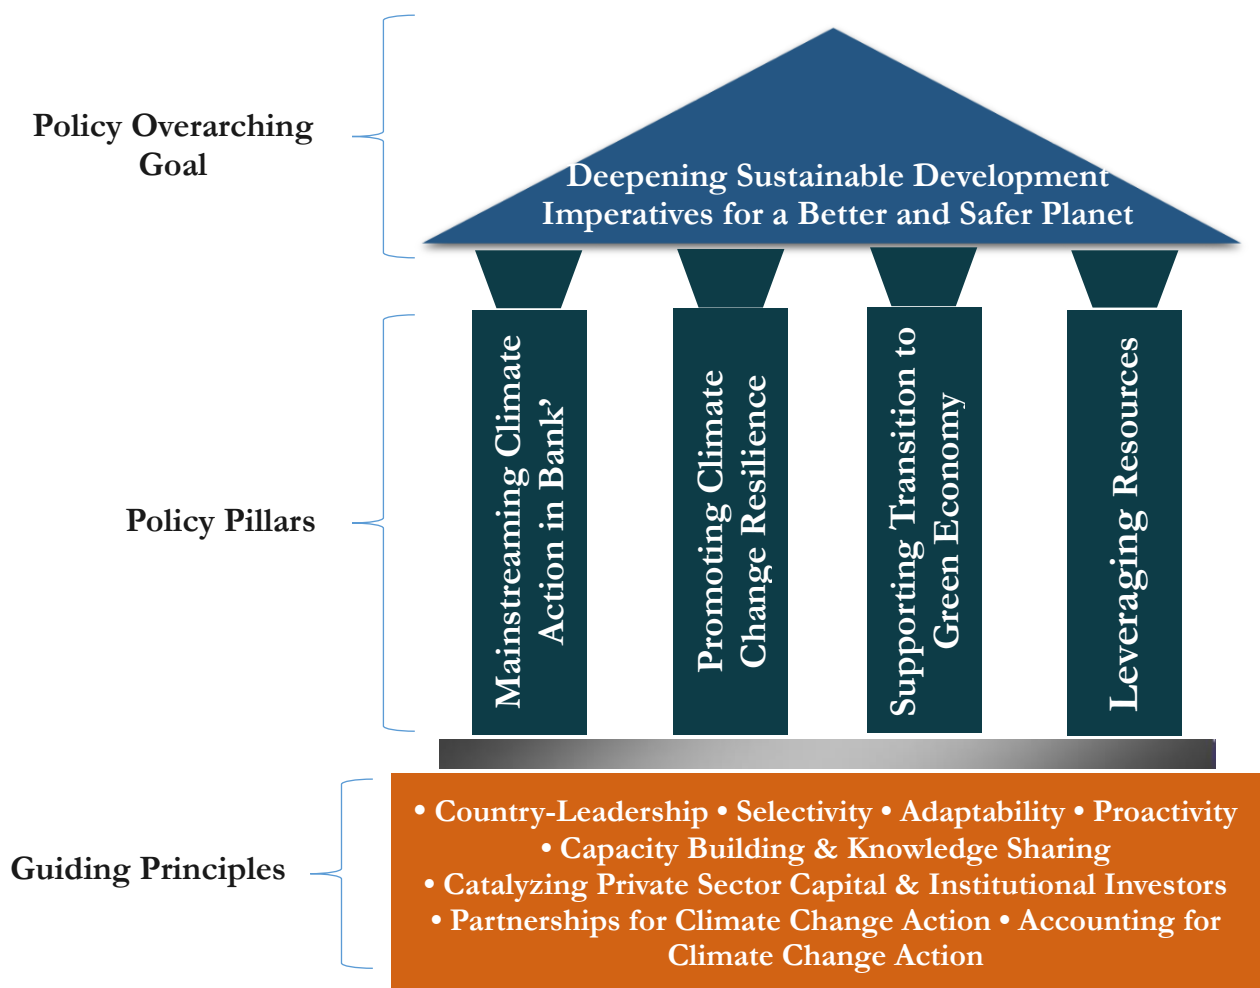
Policy Overarching Goal

Deepening Sustainable Development Imperatives for a Better and Safer Planet

Policy Pillars

Mainstreaming Climate Action in Bank'

Promoting Climate Change Resilience

Supporting Transition to Green Economy

Leveraging Resources

Guiding Principles

• Country-Leadership • Selectivity • Adaptability • Proactivity • Capacity Building & Knowledge Sharing • Catalyzing Private Sector Capital & Institutional Investors • Partnerships for Climate Change Action • Accounting for Climate Change Action